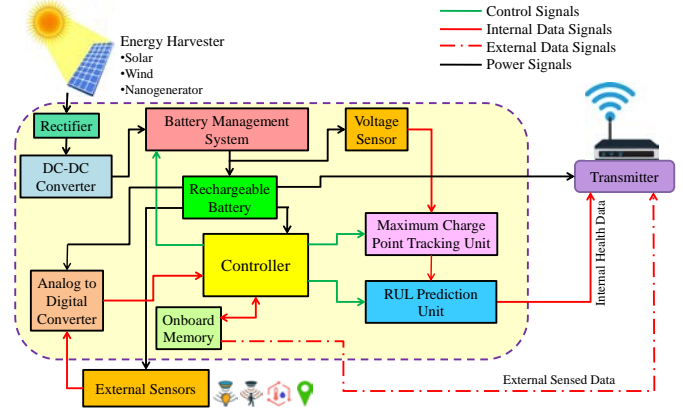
Control Signals
Internal Data Signals
External Data Signals
Power Signals

Energy Harvester
•Solar
•Wind
•Nanogenerator

Rectifier

DC-DC Converter

Battery Management System

Voltage Sensor

Rechargeable Battery

Transmitter

Maximum Charge Point Tracking Unit

Controller

Analog to Digital Converter

RUL Prediction Unit

Internal Health Data

Onboard Memory

External Sensors

External Sensed Data